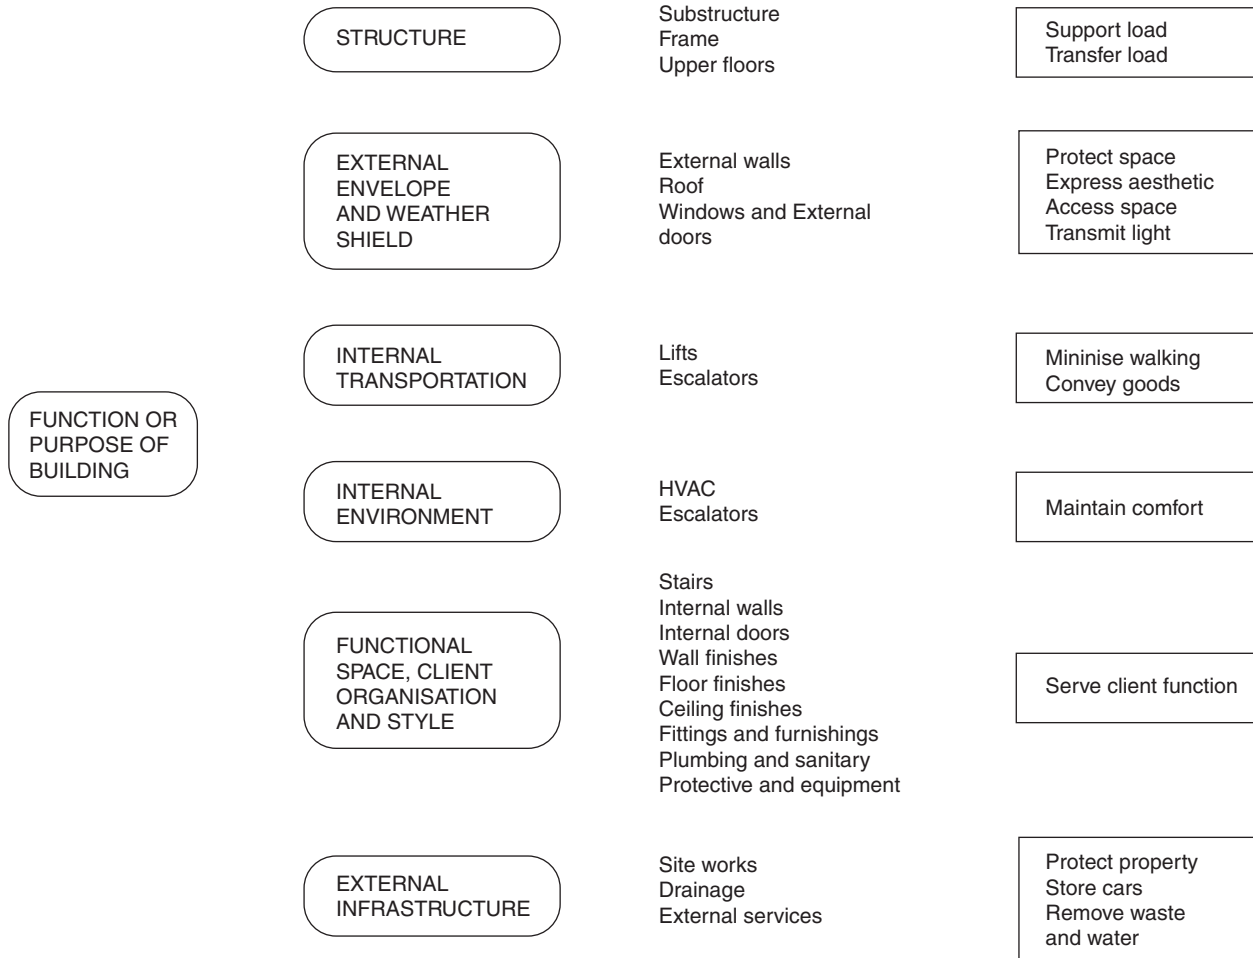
FUNCTION OR PURPOSE OF BUILDING

STRUCTURE

Substructure
Frame
Upper floors

Support load
Transfer load

EXTERNAL ENVELOPE AND WEATHER SHIELD

External walls
Roof
Windows and External doors

Protect space
Express aesthetic
Access space
Transmit light

INTERNAL TRANSPORTATION

Lifts
Escalators

Mininise walking
Convey goods

INTERNAL ENVIRONMENT

HVAC
Escalators

Maintain comfort

FUNCTIONAL SPACE, CLIENT ORGANISATION AND STYLE

Stairs
Internal walls
Internal doors
Wall finishes
Floor finishes
Ceiling finishes
Fittings and furnishings
Plumbing and sanitary
Protective and equipment

Serve client function

EXTERNAL INFRASTRUCTURE

Site works
Drainage
External services

Protect property
Store cars
Remove waste and water